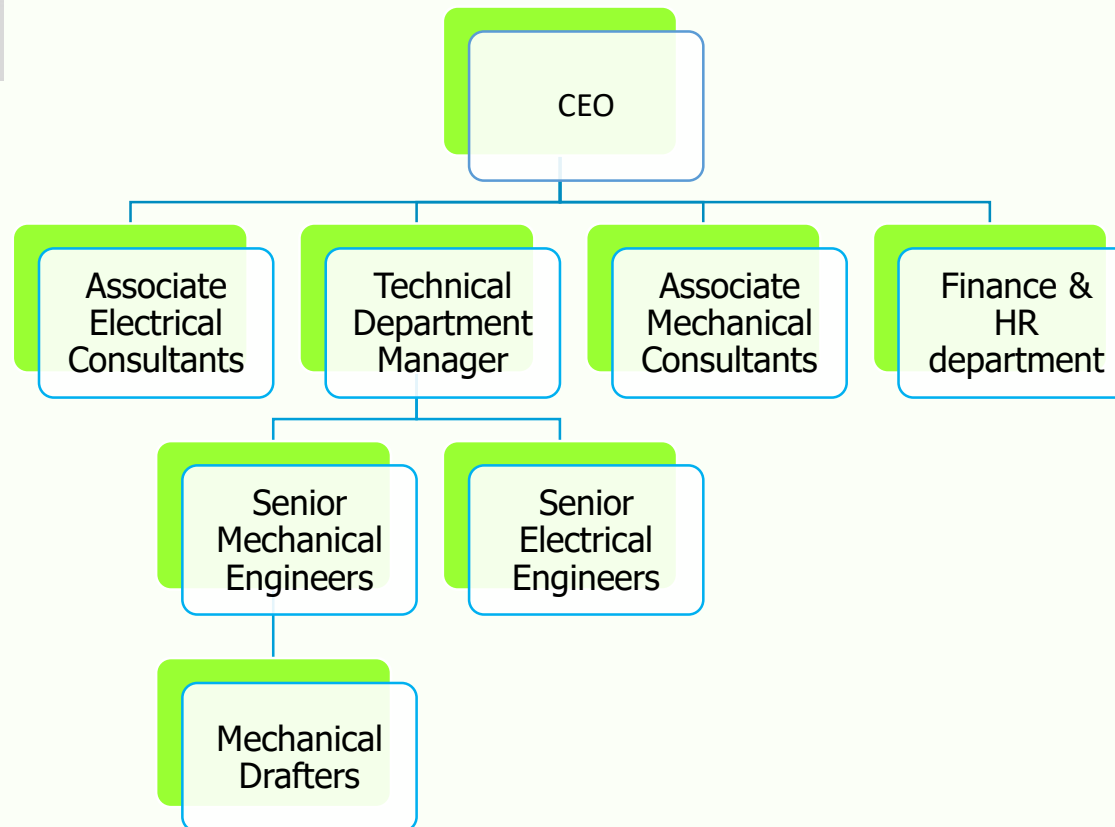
CEO

Associate Electrical Consultants

Technical Department Manager

Associate Mechanical Consultants

Finance & HR department

Senior Mechanical Engineers

Senior Electrical Engineers

Mechanical Drafters